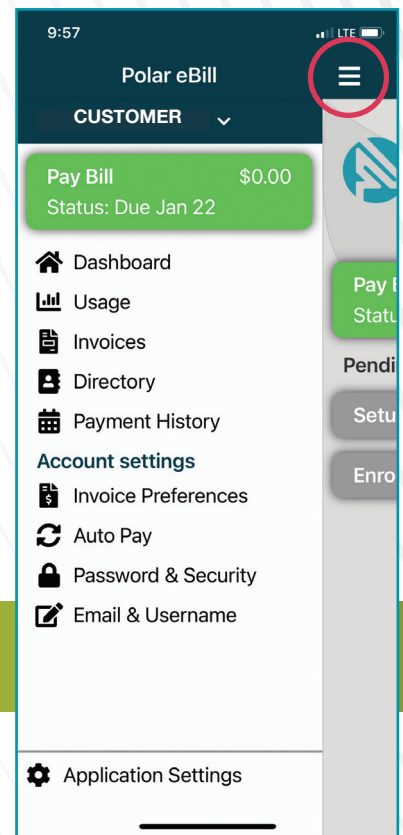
9:57

LTE

Polar eBill

CUSTOMER

Pay Bill $0.00
Status: Due Jan 22

Dashboard
Usage
Invoices
Directory
Payment History

Account settings
Invoice Preferences
Auto Pay
Password & Security
Email & Username

Application Settings

Pay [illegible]
Statu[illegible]

Pendi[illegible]

Setu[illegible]

Enro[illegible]